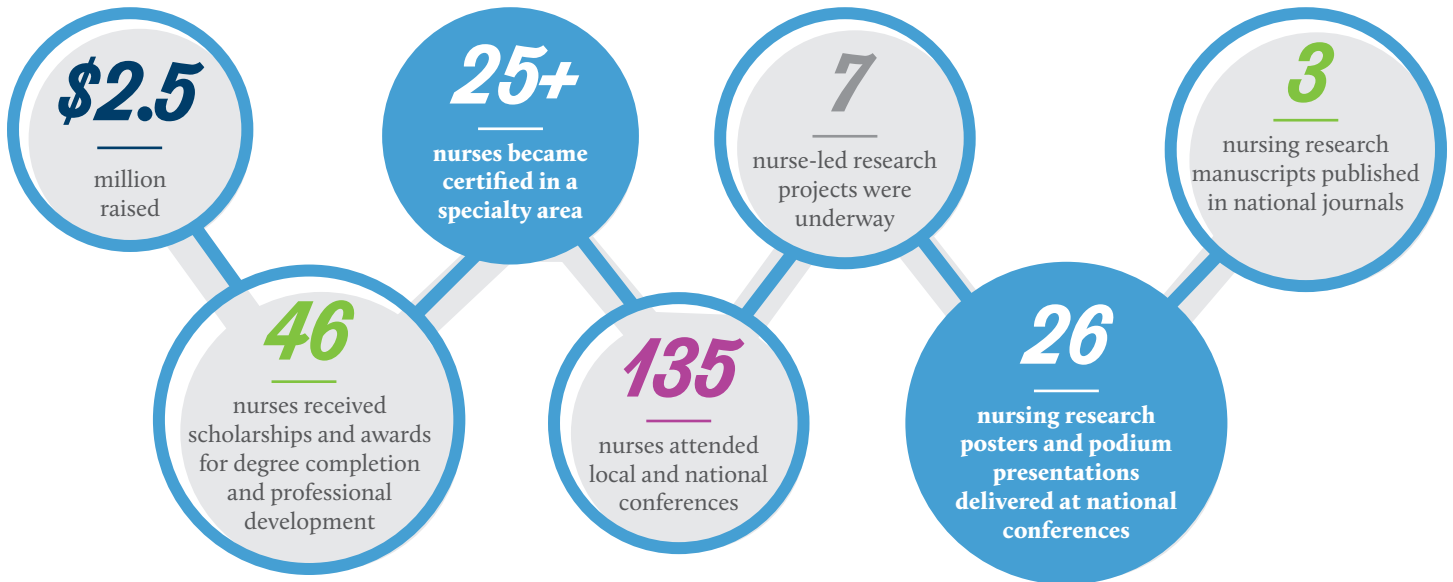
$2.5

million raised

46

nurses received scholarships and awards for degree completion and professional development

25+

nurses became certified in a specialty area

135

nurses attended local and national conferences

7

nurse-led research projects were underway

26

nursing research posters and podium presentations delivered at national conferences

3

nursing research manuscripts published in national journals